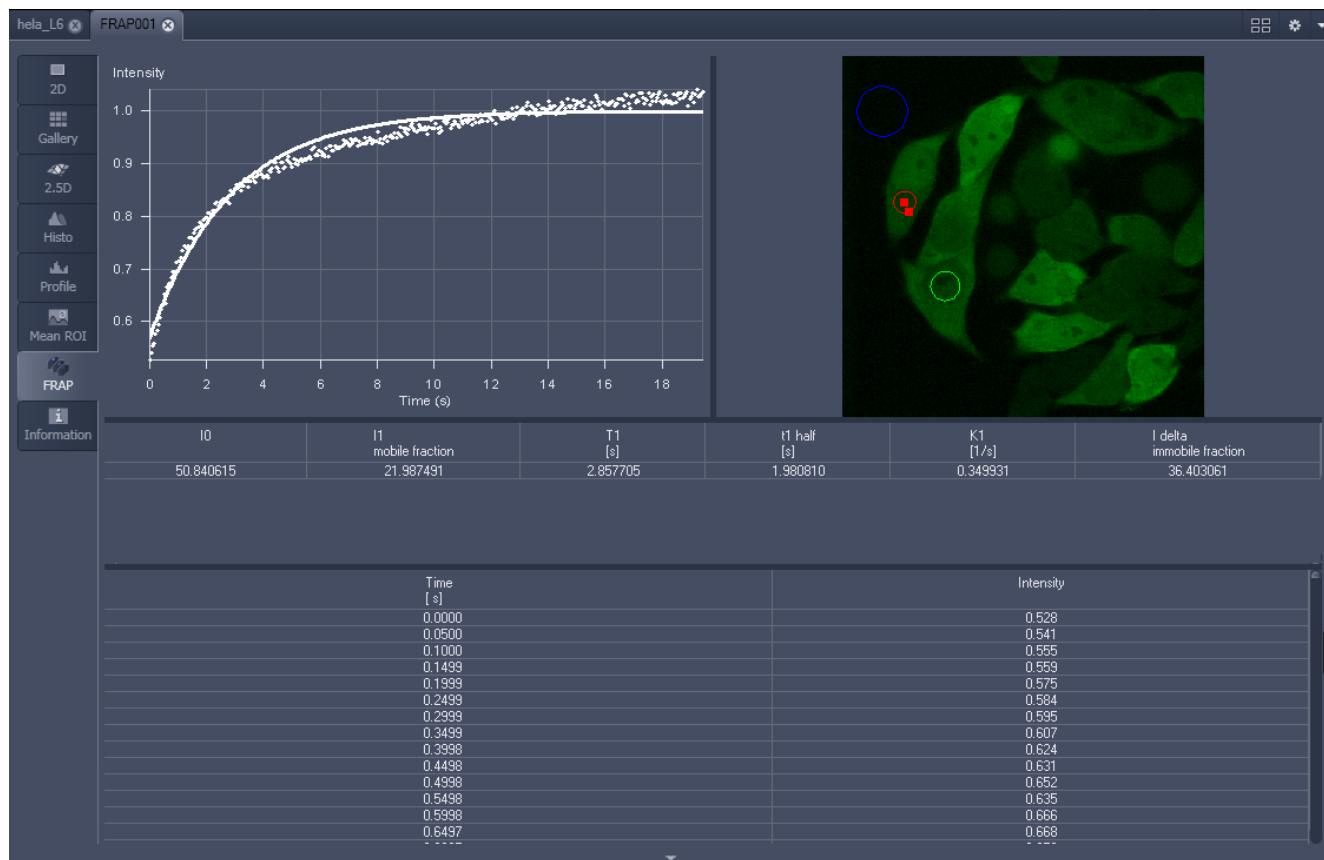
hela_L6 FRAP001

2D
Gallery
2.5D
Histo
Profile
Mean ROI
FRAP
Information

Intensity
1.0
0.9
0.8
0.7
0.6
0 2 4 6 8 10 12 14 16 18
Time (s)

| I0 | I1 mobile fraction | T1 [s] | t1 half [s] | K1 [1/s] | I delta immobile fraction |
|---|---|---|---|---|---|
| 50.840615 | 21.987491 | 2.857705 | 1.980810 | 0.349931 | 36.403061 |

| Time [ s] | Intensity |
|---|---|
| 0.0000 | 0.528 |
| 0.0500 | 0.541 |
| 0.1000 | 0.555 |
| 0.1499 | 0.559 |
| 0.1999 | 0.575 |
| 0.2499 | 0.584 |
| 0.2999 | 0.595 |
| 0.3499 | 0.607 |
| 0.3998 | 0.624 |
| 0.4498 | 0.631 |
| 0.4998 | 0.652 |
| 0.5498 | 0.635 |
| 0.5998 | 0.666 |
| 0.6497 | 0.668 |
| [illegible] | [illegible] |